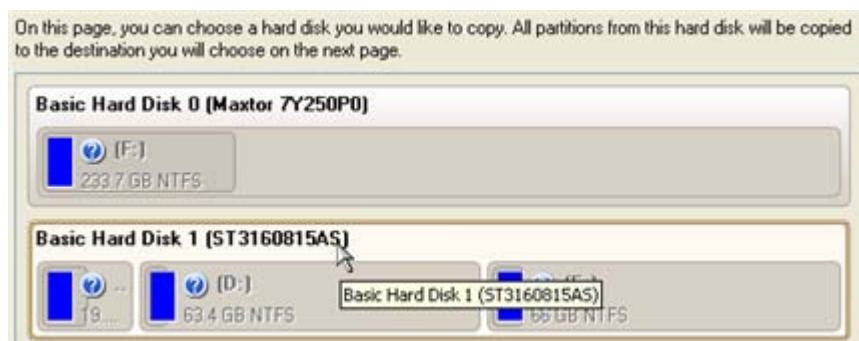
On this page, you can choose a hard disk you would like to copy. All partitions from this hard disk will be copied to the destination you will choose on the next page.

Basic Hard Disk 0 (Maxtor 7Y250P0)

(F:)
233.7 GB NTFS

Basic Hard Disk 1 (ST3160815AS)

..
19...

(D:)
63.4 GB NTFS

Basic Hard Disk 1 (ST3160815AS)

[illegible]
66 GB NTFS